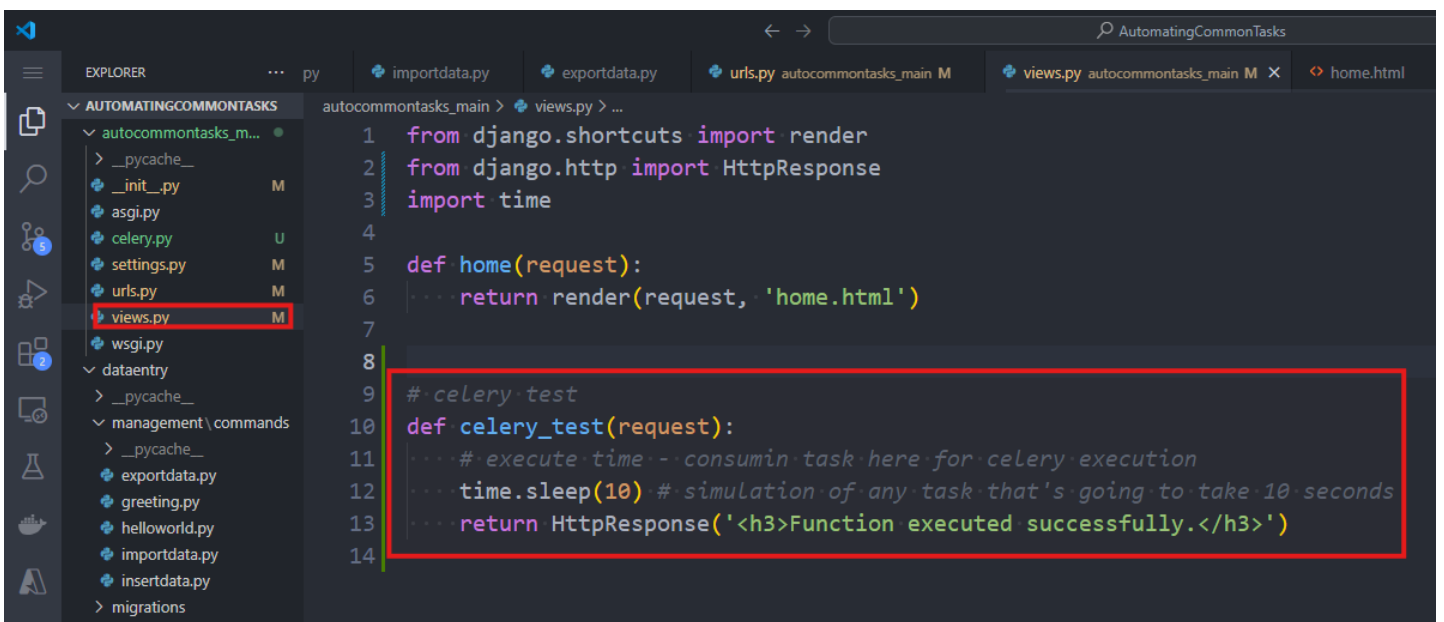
AutomatingCommonTasks

EXPLORER ···
AUTOMATINGCOMMONTASKS
autocommontasks_m...
> __pycache__
__init__.py M
asgi.py
celery.py U
settings.py M
urls.py M
views.py M
wsgi.py
dataentry
> __pycache__
management\commands
> __pycache__
exportdata.py
greeting.py
helloworld.py
importdata.py
insertdata.py
> migrations

py | importdata.py | exportdata.py | urls.py autocommontasks_main M | views.py autocommontasks_main M × | home.html

autocommontasks_main > views.py > ...

1 from django.shortcuts import render
2 from django.http import HttpResponse
3 import time
4
5 def home(request):
6     return render(request, 'home.html')
7
8
9 # celery test
10 def celery_test(request):
11     # execute time - consumin task here for celery execution
12     time.sleep(10) # simulation of any task that's going to take 10 seconds
13     return HttpResponse('<h3>Function executed successfully.</h3>')
14